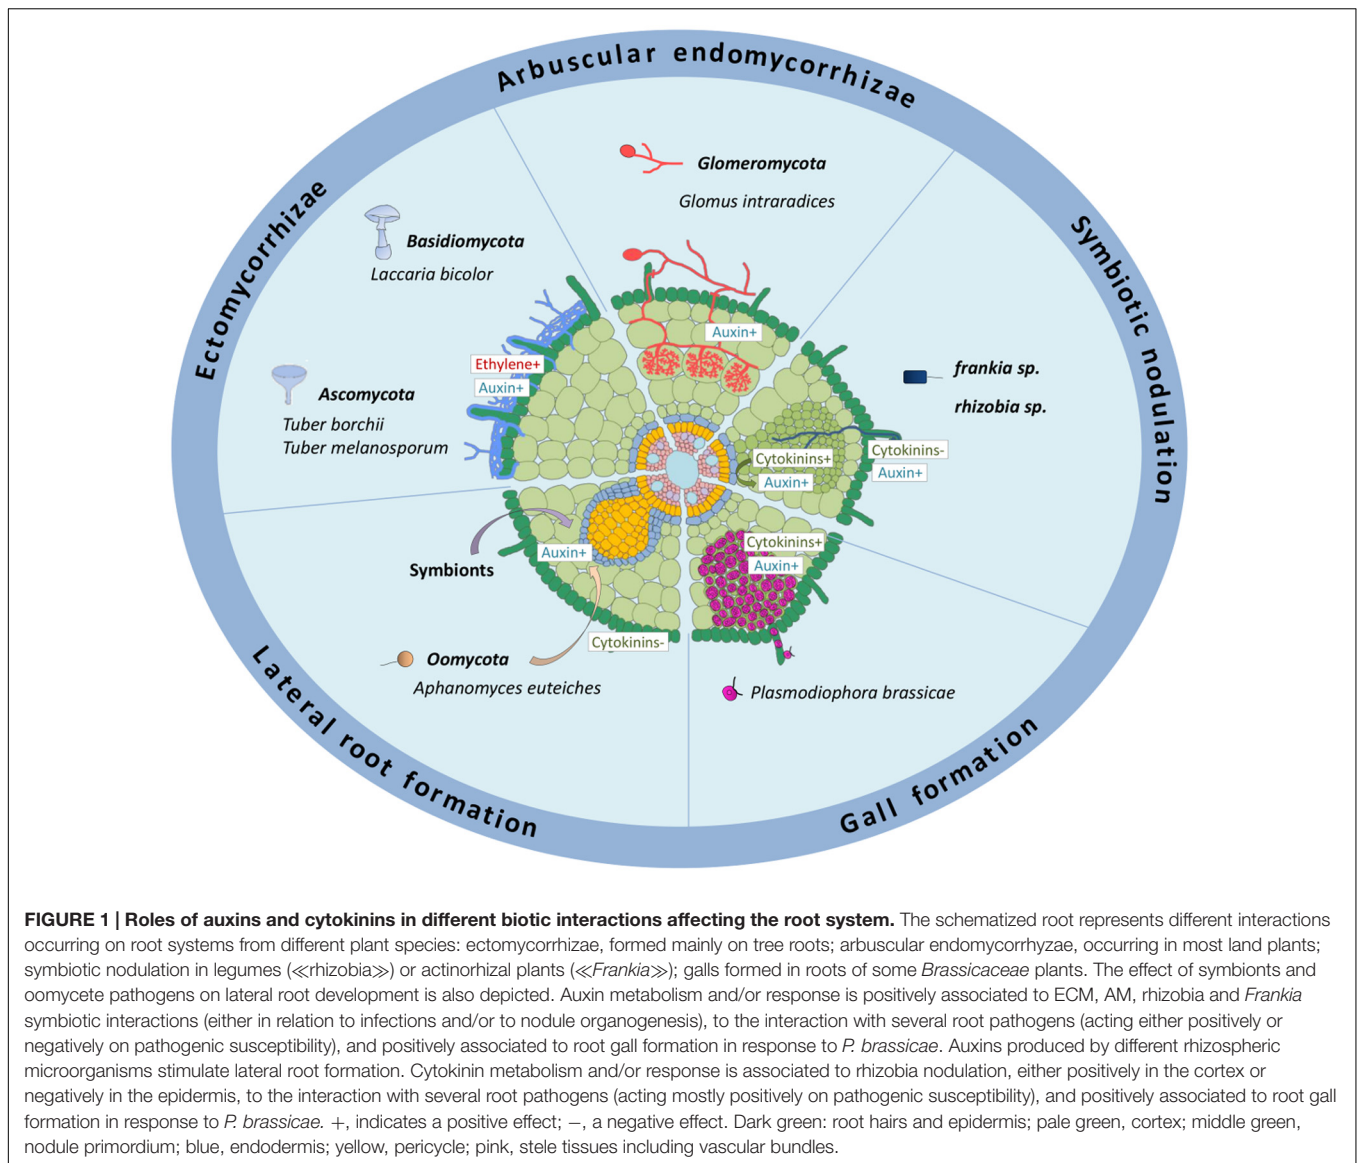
Arbuscular endomycorrhizae

Glomeromycota

Glomus intraradices

Ectomycorrhizae

Basidiomycota

Laccaria bicolor

Ascomycota

Tuber borchii

Tuber melanosporum

Symbiotic nodulation

frankia sp.

rhizobia sp.

Auxin+

Ethylene+

Auxin+

Cytokinins+

Auxin+

Cytokinins-

Auxin+

Symbionts

Auxin+

Cytokinins+

Auxin+

Cytokinins-

Oomycota

Aphanomyces euteiches

Plasmodiophora brassicae

Lateral root formation

Gall formation

**FIGURE 1 | Roles of auxins and cytokinins in different biotic interactions affecting the root system.** The schematized root represents different interactions occurring on root systems from different plant species: ectomycorrhizae, formed mainly on tree roots; arbuscular endomycorrhyzae, occurring in most land plants; symbiotic nodulation in legumes (≪rhizobia≫) or actinorhizal plants (≪*Frankia*≫); galls formed in roots of some *Brassicaceae* plants. The effect of symbionts and oomycete pathogens on lateral root development is also depicted. Auxin metabolism and/or response is positively associated to ECM, AM, rhizobia and *Frankia* symbiotic interactions (either in relation to infections and/or to nodule organogenesis), to the interaction with several root pathogens (acting either positively or negatively on pathogenic susceptibility), and positively associated to root gall formation in response to *P. brassicae*. Auxins produced by different rhizospheric microorganisms stimulate lateral root formation. Cytokinin metabolism and/or response is associated to rhizobia nodulation, either positively in the cortex or negatively in the epidermis, to the interaction with several root pathogens (acting mostly positively on pathogenic susceptibility), and positively associated to root gall formation in response to *P. brassicae.* +, indicates a positive effect; −, a negative effect. Dark green: root hairs and epidermis; pale green, cortex; middle green, nodule primordium; blue, endodermis; yellow, pericycle; pink, stele tissues including vascular bundles.